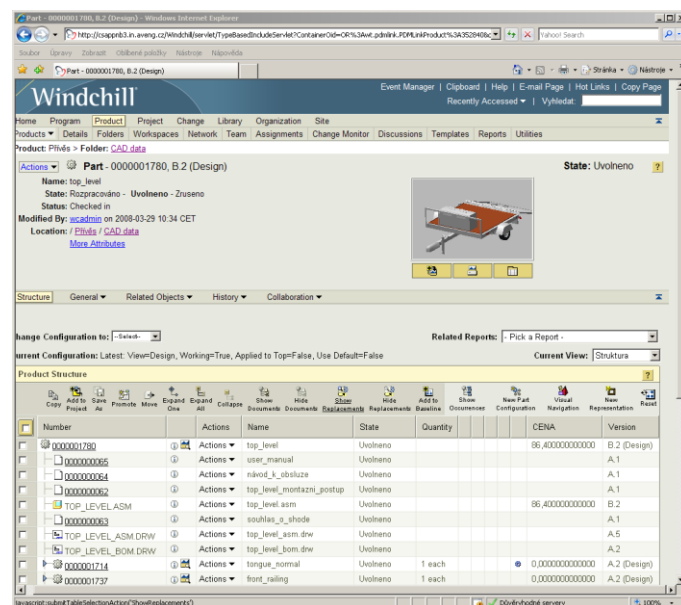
Part - 0000001780, B.2 (Design) - Windows Internet Explorer

http://csappnb3.in.aveng.cz/Windchill/servlet/TypeBasedIncludeServlet?ContainerOid=OR%3Awt.pdmlink.PDMLinkProduct%3A3528408c

Yahoo! Search

Soubor Úpravy Zobrazit Oblíbené položky Nástroje Nápověda

Part - 0000001780, B.2 (Design)

Stránka Nástroje

Windchill

Event Manager | Clipboard | Help | E-mail Page | Hot Links | Copy Page

Recently Accessed | Vyhledat:

Home Program Project Change Library Organization Site

Products Details Folders Workspaces Network Team Assignments Change Monitor Discussions Templates Reports Utilities

Product: Přívěs > Folder: CAD data

Actions Part - 0000001780, B.2 (Design)

State: Uvolneno

Name: top_level

State: Rozpracováno - Uvolneno - Zruseno

Status: Checked in

Modified By: wcadmin on 2008-03-29 10:34 CET

Location: / Přívěs / CAD data

More Attributes

Structure General Related Objects History Collaboration

hange Configuration to: --Select--

Related Reports: - Pick a Report -

urrent Configuration: Latest: View=Design, Working=True, Applied to Top=False, Use Default=False

Current View: Struktura

Product Structure

Copy Add to Project Save As Promote Move Expand One Expand All Collapse Show Documents Hide Documents Show Replacements Hide Replacements Add to Baseline Show Occurrences New Part Configuration Visual Navigation New Representation Reset

| Number | Actions | Name | State | Quantity | CENA | Version |
|---|---|---|---|---|---|---|
| 0000001780 | Actions | top_level | Uvolneno | | 86,400000000000 | B.2 (Design) |
| 0000000065 | Actions | user_manual | Uvolneno | | | A.1 |
| 0000000064 | Actions | návod_k_obsluze | Uvolneno | | | A.1 |
| 0000000062 | Actions | top_level_montazni_postup | Uvolneno | | | A.1 |
| TOP_LEVEL.ASM | Actions | top_level.asm | Uvolneno | | 86,400000000000 | B.2 |
| 0000000063 | Actions | souhlas_s_shode | Uvolneno | | | A.1 |
| TOP_LEVEL_ASM.DRW | Actions | top_level_asm.drw | Uvolneno | | | A.5 |
| TOP_LEVEL_BOM.DRW | Actions | top_level_bom.drw | Uvolneno | | | A.2 |
| 0000001714 | Actions | tongue_normal | Uvolneno | 1 each | 0,000000000000 | A.2 (Design) |
| 0000001737 | Actions | front_railing | Uvolneno | 1 each | 0,000000000000 | A.2 (Design) |

javascript:submitTableSelectionAction('ShowReplacements')

Důvěryhodné servery

100%